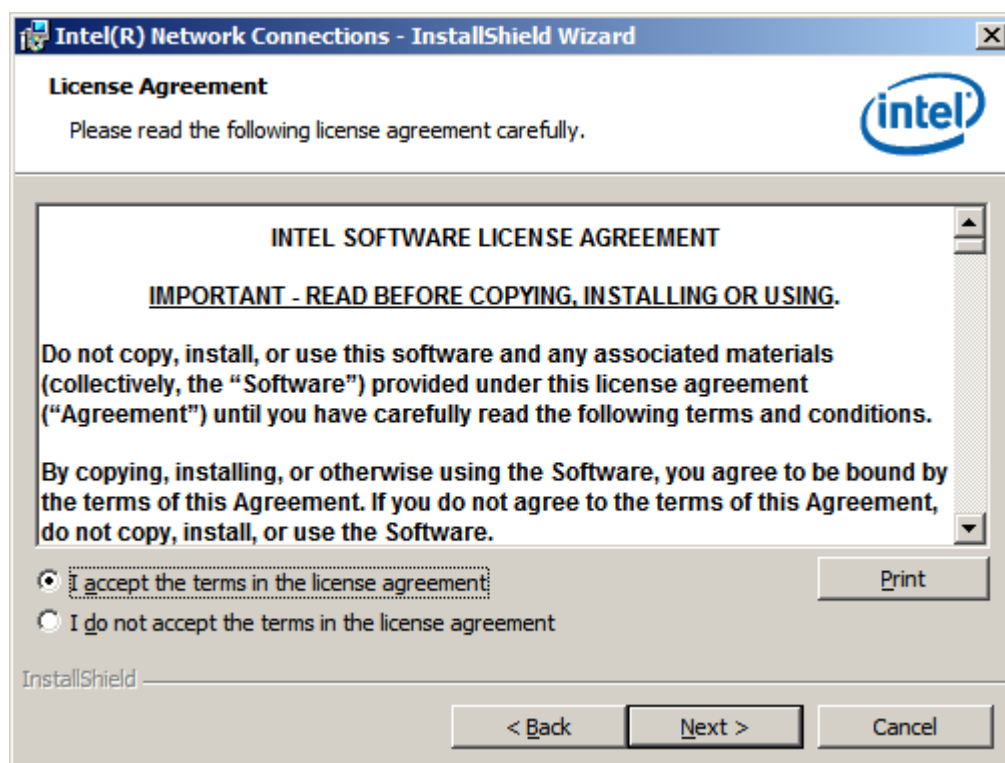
Intel(R) Network Connections - InstallShield Wizard

License Agreement

Please read the following license agreement carefully.

intel

INTEL SOFTWARE LICENSE AGREEMENT

IMPORTANT - READ BEFORE COPYING, INSTALLING OR USING.

Do not copy, install, or use this software and any associated materials (collectively, the “Software”) provided under this license agreement (“Agreement”) until you have carefully read the following terms and conditions.

By copying, installing, or otherwise using the Software, you agree to be bound by the terms of this Agreement. If you do not agree to the terms of this Agreement, do not copy, install, or use the Software.

I accept the terms in the license agreement

Print

I do not accept the terms in the license agreement

InstallShield

< Back

Next >

Cancel